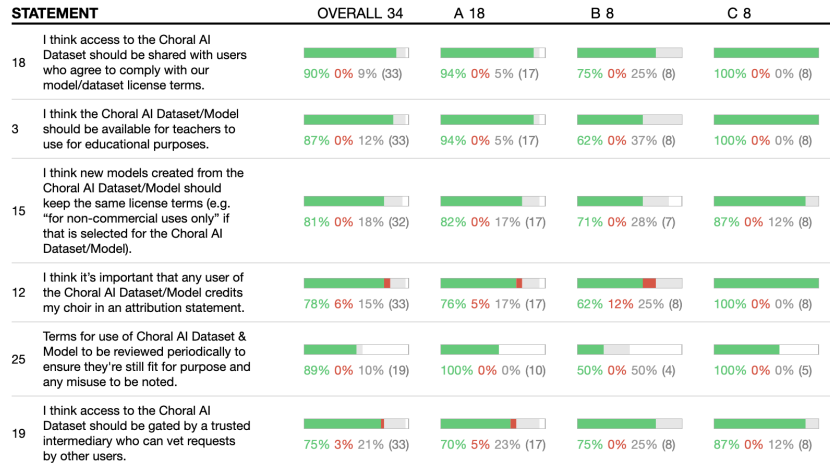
| | STATEMENT | OVERALL 34 | A 18 | B 8 | C 8 |
|---|---|---|---|---|---|
| 18 | I think access to the Choral AI Dataset should be shared with users who agree to comply with our model/dataset license terms. | 90% 0% 9% (33) | 94% 0% 5% (17) | 75% 0% 25% (8) | 100% 0% 0% (8) |
| 3 | I think the Choral AI Dataset/Model should be available for teachers to use for educational purposes. | 87% 0% 12% (33) | 94% 0% 5% (17) | 62% 0% 37% (8) | 100% 0% 0% (8) |
| 15 | I think new models created from the Choral AI Dataset/Model should keep the same license terms (e.g. "for non-commercial uses only" if that is selected for the Choral AI Dataset/Model). | 81% 0% 18% (32) | 82% 0% 17% (17) | 71% 0% 28% (7) | 87% 0% 12% (8) |
| 12 | I think it's important that any user of the Choral AI Dataset/Model credits my choir in an attribution statement. | 78% 6% 15% (33) | 76% 5% 17% (17) | 62% 12% 25% (8) | 100% 0% 0% (8) |
| 25 | Terms for use of Choral AI Dataset & Model to be reviewed periodically to ensure they're still fit for purpose and any misuse to be noted. | 89% 0% 10% (19) | 100% 0% 0% (10) | 50% 0% 50% (4) | 100% 0% 0% (5) |
| 19 | I think access to the Choral AI Dataset should be gated by a trusted intermediary who can vet requests by other users. | 75% 3% 21% (33) | 70% 5% 23% (17) | 75% 0% 25% (8) | 87% 0% 12% (8) |